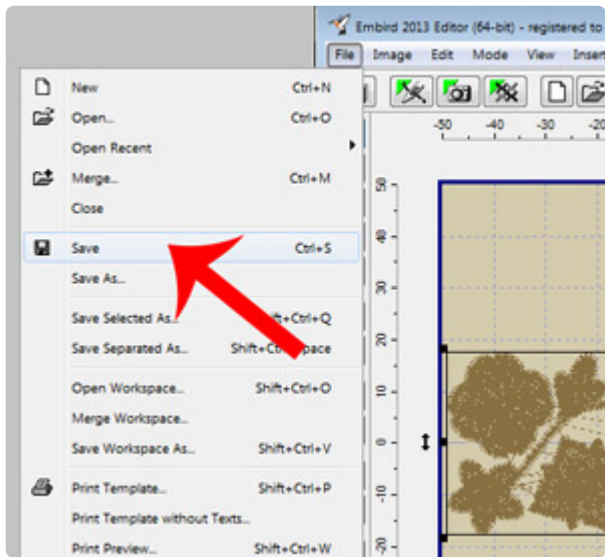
Embird 2013 Editor (64-bit) - registered to

File Image Edit Mode View Inser

-50 -40 -30 -20

50 40 30 20 10 0 -10 -20

New Ctrl+N
Open... Ctrl+O
Open Recent
Merge... Ctrl+M
Close
Save Ctrl+S
Save As...
Save Selected As... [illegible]ift+Ctrl+Q
Save Separated As... Shift+Ctrl+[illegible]pace
Open Workspace... Shift+Ctrl+O
Merge Workspace...
Save Workspace As... Shift+Ctrl+V
Print Template... Shift+Ctrl+P
Print Template without Texts...
Print Preview... Shift+Ctrl+W